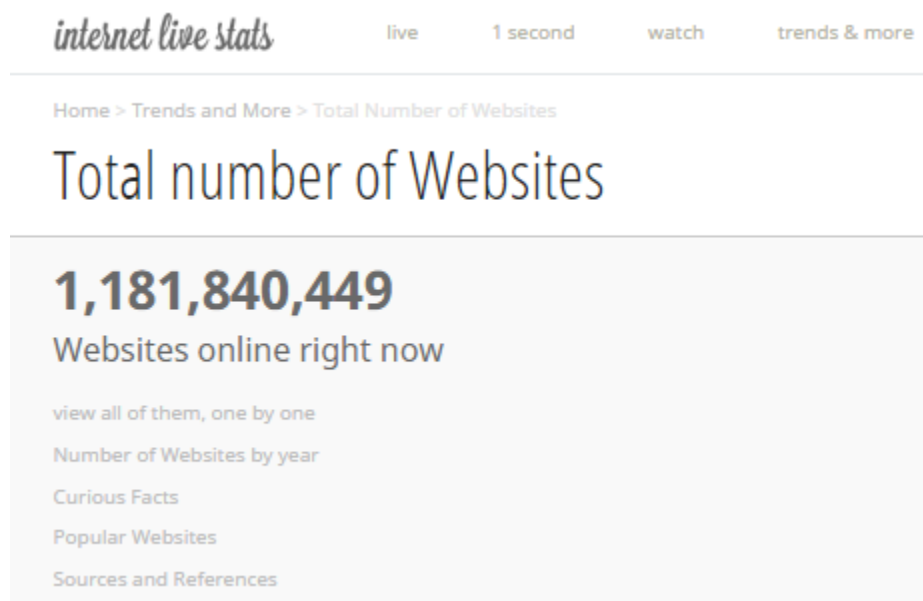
internet live stats

live

1 second

watch

trends & more

Home > Trends and More > Total Number of Websites

Total number of Websites

1,181,840,449

Websites online right now

view all of them, one by one

Number of Websites by year

Curious Facts

Popular Websites

Sources and References